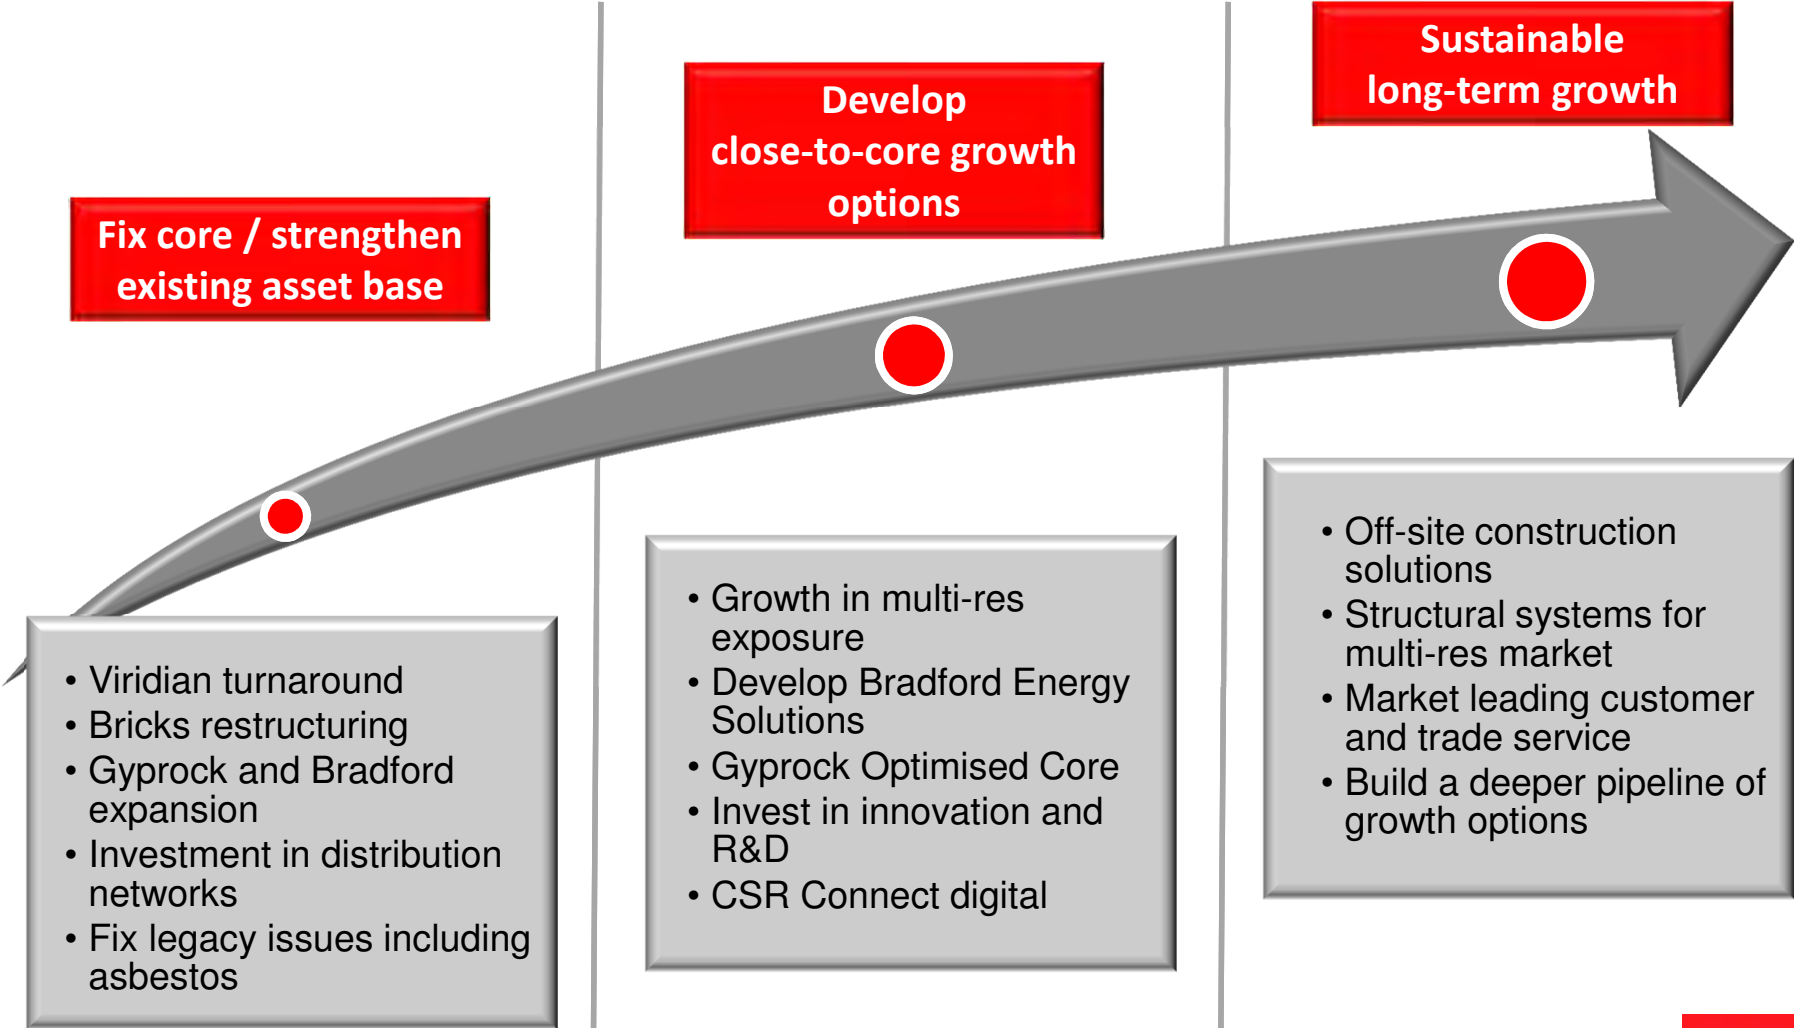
Fix core / strengthen existing asset base

Develop close-to-core growth options

Sustainable long-term growth

• Viridian turnaround
• Bricks restructuring
• Gyprock and Bradford expansion
• Investment in distribution networks
• Fix legacy issues including asbestos

• Growth in multi-res exposure
• Develop Bradford Energy Solutions
• Gyprock Optimised Core
• Invest in innovation and R&D
• CSR Connect digital

• Off-site construction solutions
• Structural systems for multi-res market
• Market leading customer and trade service
• Build a deeper pipeline of growth options